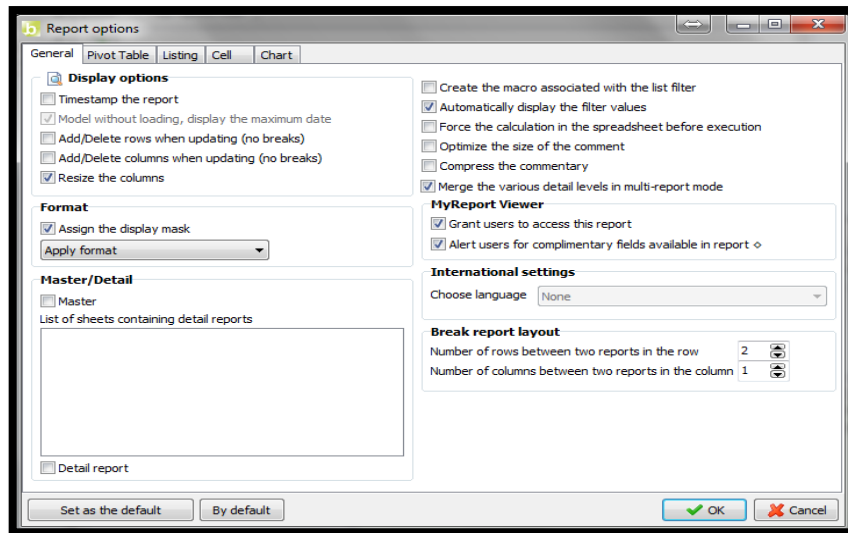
Report options

General | Pivot Table | Listing | Cell | Chart

Display options
Timestamp the report
Model without loading, display the maximum date
Add/Delete rows when updating (no breaks)
Add/Delete columns when updating (no breaks)
Resize the columns

Format
Assign the display mask
Apply format

Master/Detail
Master
List of sheets containing detail reports

Detail report

Create the macro associated with the list filter
Automatically display the filter values
Force the calculation in the spreadsheet before execution
Optimize the size of the comment
Compress the commentary
Merge the various detail levels in multi-report mode

MyReport Viewer
Grant users to access this report
Alert users for complimentary fields available in report ◇

International settings
Choose language None

Break report layout
Number of rows between two reports in the row 2
Number of columns between two reports in the column 1

Set as the default | By default | OK | Cancel